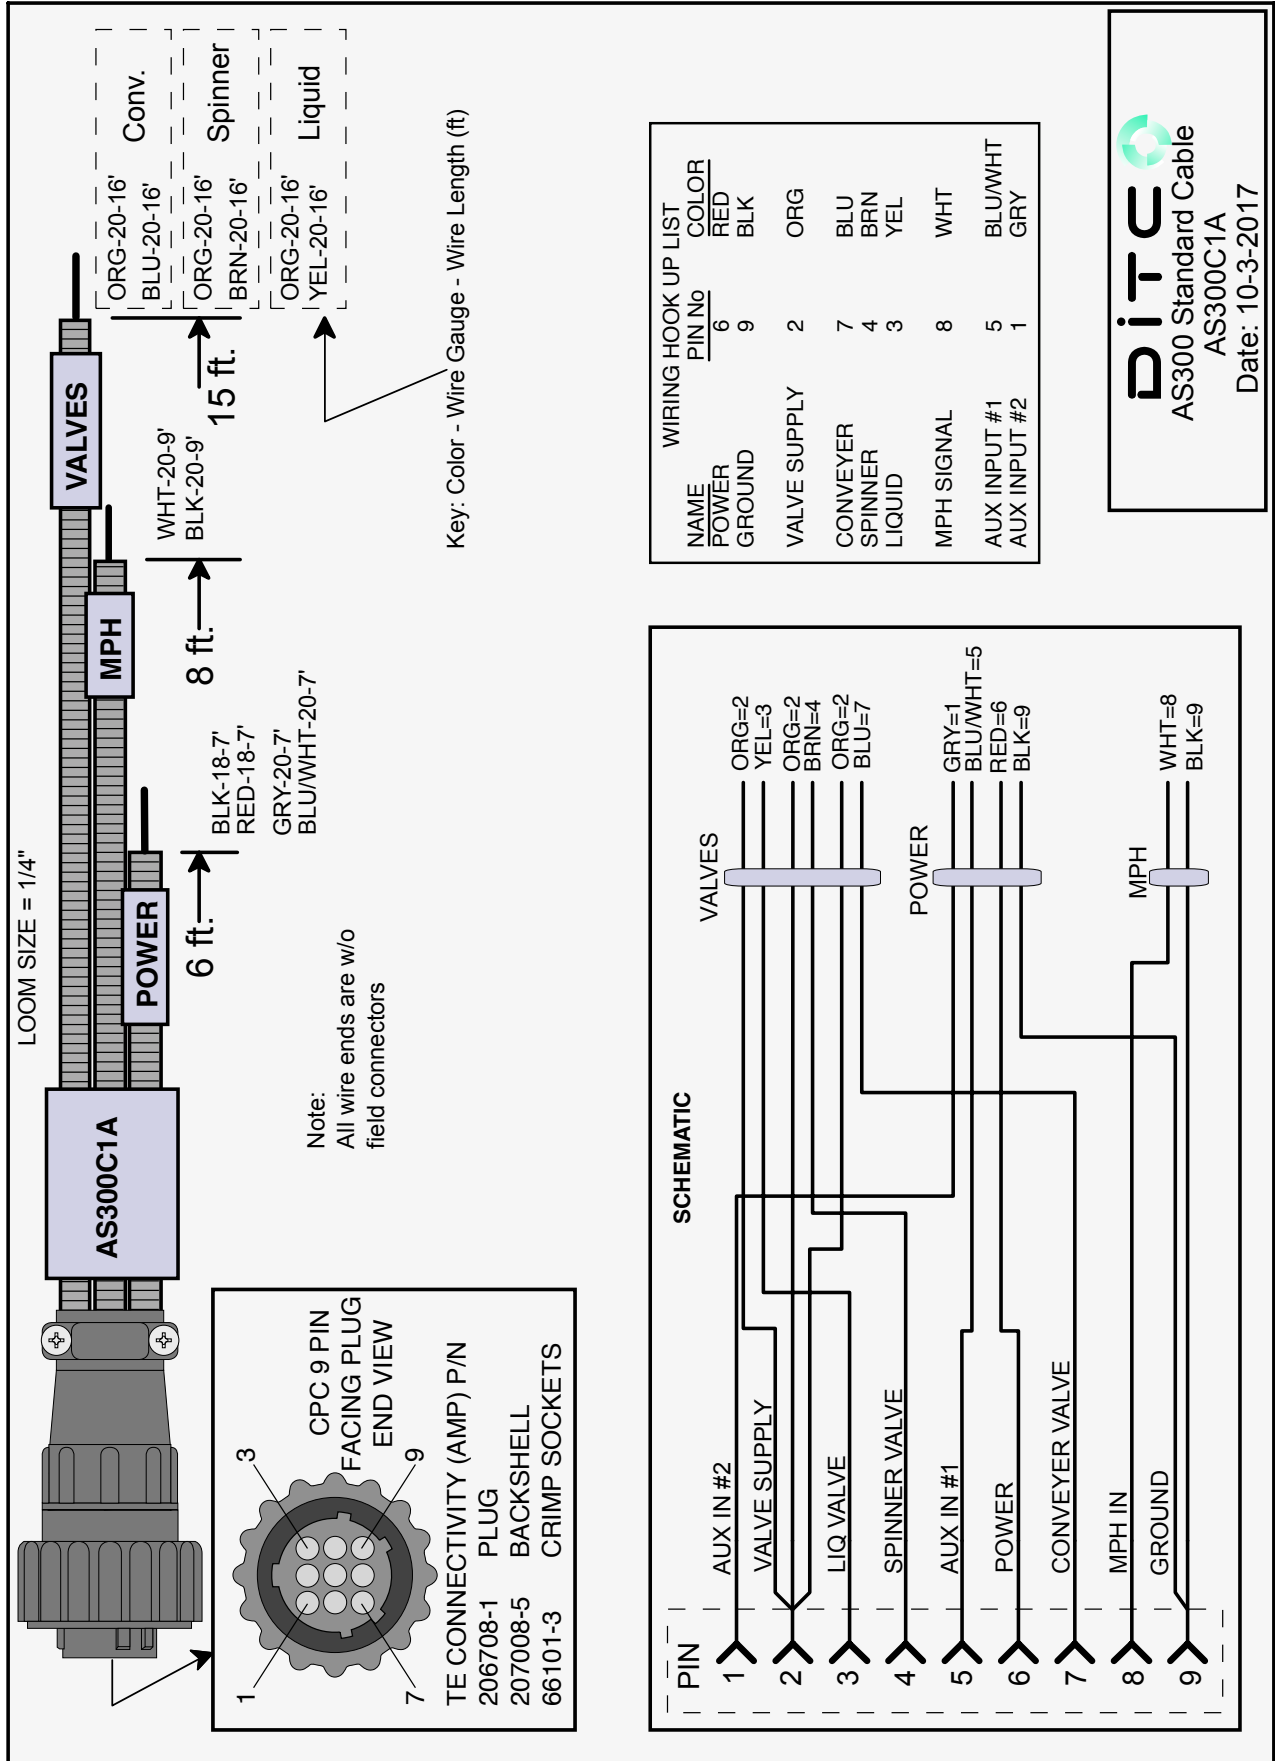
LOOM SIZE = 1/4"

AS300C1A

POWER

MPH

VALVES

6 ft.

BLK-18-7'
RED-18-7'

GRY-20-7'
BLU/WHT-20-7'

8 ft.

WHT-20-9'
BLK-20-9'

15 ft.

ORG-20-16'
BLU-20-16'
Conv.

ORG-20-16'
BRN-20-16'
Spinner

ORG-20-16'
YEL-20-16'
Liquid

Key: Color - Wire Gauge - Wire Length (ft)

Note:
All wire ends are w/o field connectors

3
9
1
7

CPC 9 PIN
FACING PLUG
END VIEW

TE CONNECTIVITY (AMP) P/N
206708-1 PLUG
207008-5 BACKSHELL
66101-3 CRIMP SOCKETS

| NAME | PIN No | COLOR |
|---|---|---|
| POWER | 6 | RED |
| GROUND | 9 | BLK |
| VALVE SUPPLY | 2 | ORG |
| CONVEYER | 7 | BLU |
| SPINNER | 4 | BRN |
| LIQUID | 3 | YEL |
| MPH SIGNAL | 8 | WHT |
| AUX INPUT #1 | 5 | BLU/WHT |
| AUX INPUT #2 | 1 | GRY |

WIRING HOOK UP LIST

DITC
AS300 Standard Cable
AS300C1A
Date: 10-3-2017

SCHEMATIC

VALVES
ORG=2
YEL=3
ORG=2
BRN=4
ORG=2
BLU=7

POWER
GRY=1
BLU/WHT=5
RED=6
BLK=9

MPH
WHT=8
BLK=9

PIN
1 AUX IN #2
2 VALVE SUPPLY
3 LIQ VALVE
4 SPINNER VALVE
5 AUX IN #1
6 POWER
7 CONVEYER VALVE
8 MPH IN
9 GROUND